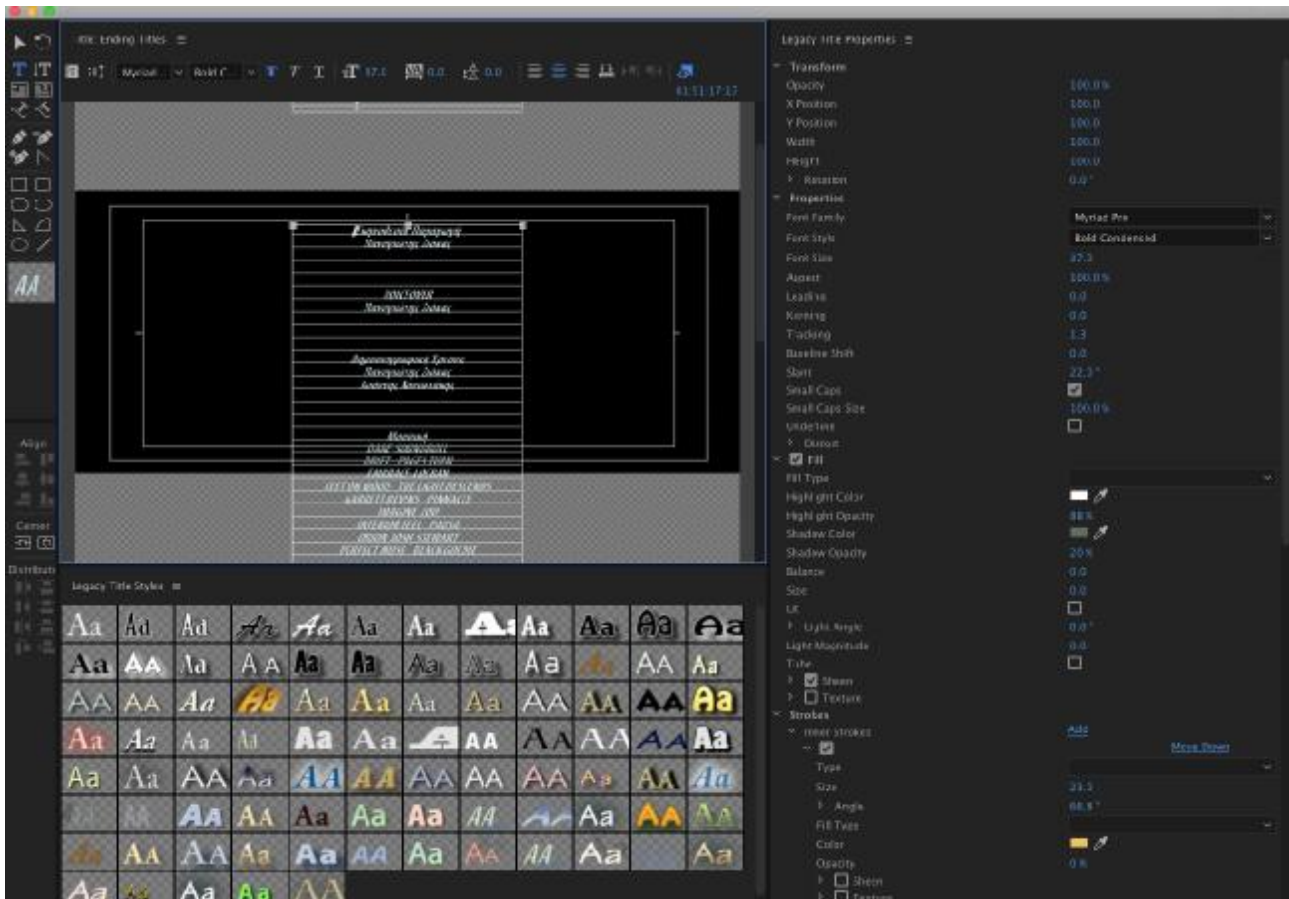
Ttl: Ending Titles ≡

Myriad Bold C 37.3 0.0 0.0 0.0 01:11:17:17

Legacy Title Properties ≡

Transform
Opacity 100.0 %
X Position 100.0
Y Position 100.0
Width 100.0
Height 100.0
Rotation 0.0 °
Properties
Font Family Myriad Pro
Font Style Bold Condensed
Font Size 37.3
Aspect 100.0 %
Leading 0.0
Kerning 0.0
Tracking 1.3
Baseline Shift 0.0
Slant 22.3 °
Small Caps
Small Caps Size 100.0 %
Underline
Distort
Fill
Fill Type
Highlight Color
Highlight Opacity 88 %
Shadow Color
Shadow Opacity 20 %
Balance 0.0
Size 0.0
Lit
Light Angle 0.0 °
Light Magnitude 0.0
Tube
Sheen
Texture
Strokes
Inner Strokes Add
Move Down
Type
Size 23.3
Angle 88.8 °
Fill Type
Color
Opacity 0 %
Sheen
Texture

Align
Center
Distribute

Legacy Title Styles ≡

AA

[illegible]

Aa Ad Ad Aa Aa Aa Aa Aa Aa Aa Aa Aa AA Aa AA Aa Aa Aa Aa Aa AA Aa AA AA Aa Aa Aa Aa Aa Aa AA AA AA Aa Aa Aa Aa Aa Aa Aa AA AA AA AA Aa Aa Aa AA Aa AA AA AA AA AA Aa AA Aa AA AA Aa Aa Aa Aa AA Aa AA AA AA AA Aa Aa AA Aa AA Aa Aa AA Aa Aa Aa AA Aa AA AA